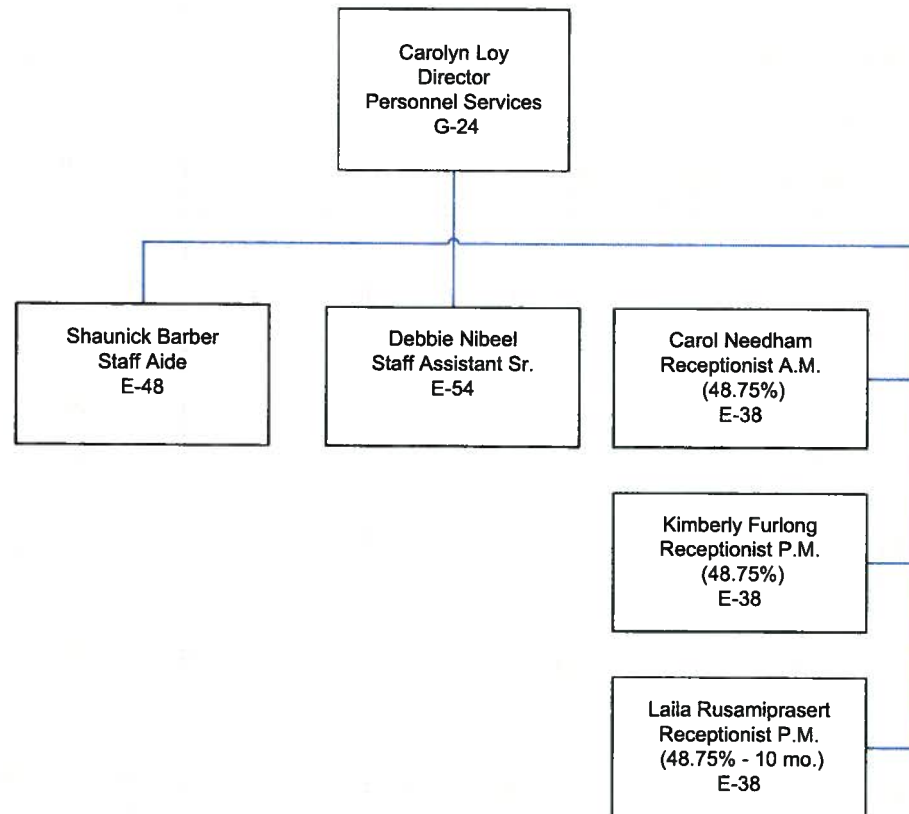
Carolyn Loy
Director
Personnel Services
G-24

Shaunick Barber
Staff Aide
E-48

Debbie Nibeel
Staff Assistant Sr.
E-54

Carol Needham
Receptionist A.M.
(48.75%)
E-38

Kimberly Furlong
Receptionist P.M.
(48.75%)
E-38

Laila Rusamiprasert
Receptionist P.M.
(48.75% - 10 mo.)
E-38